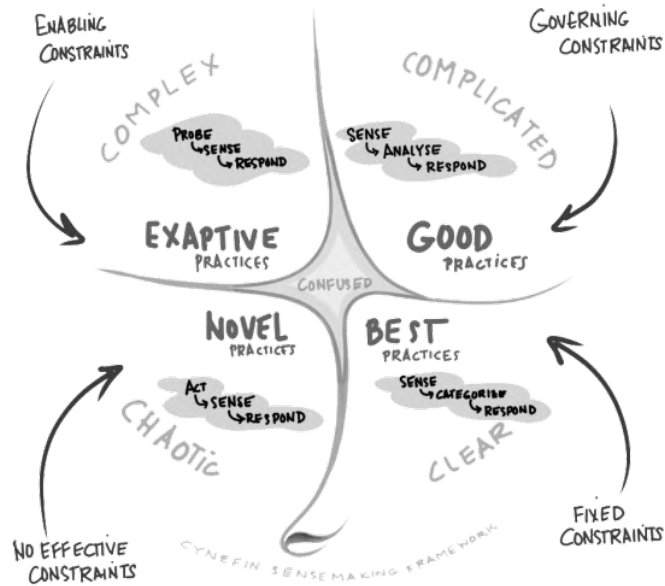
ENABLING CONSTRAINTS

GOVERNING CONSTRAINTS

COMPLEX

COMPLICATED

PROBE
SENSE
RESPOND

SENSE
ANALYSE
RESPOND

EXAPTIVE PRACTICES

GOOD PRACTICES

CONFUSED

NOVEL PRACTICES

BEST PRACTICES

ACT
SENSE
RESPOND

SENSE
CATEGORISE
RESPOND

CHAOTIC

CLEAR

NO EFFECTIVE CONSTRAINTS

FIXED CONSTRAINTS

CYNEFIN SENSEMAKING FRAMEWORK